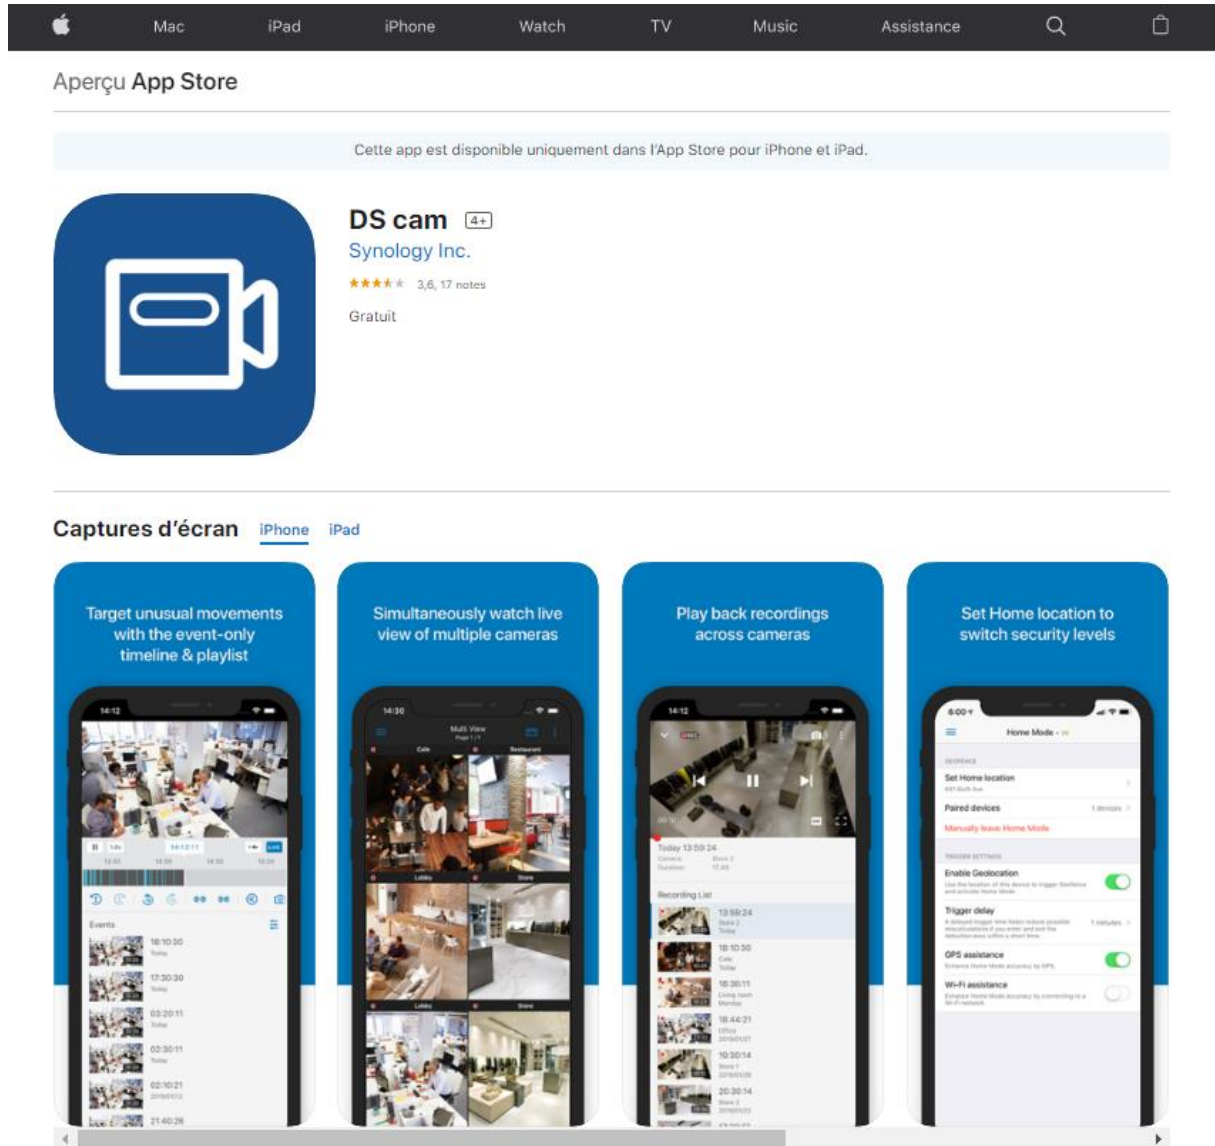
Mac iPad iPhone Watch TV Music Assistance

Aperçu App Store

Cette app est disponible uniquement dans l'App Store pour iPhone et iPad.

DS cam 4+

Synology Inc.

★★★★★ 3,6, 17 notes

Gratuit

Captures d'écran iPhone iPad

Target unusual movements with the event-only timeline & playlist

14:12

Events

18:10:30

17:30:30

03:20:11

02:30:11

02:10:21

21:40:26

Simultaneously watch live view of multiple cameras

14:30

Multi View

Cafe

Restaurant

Lobby

Store

Lobby

Store

Play back recordings across cameras

14:12

Today 13:59:24

Recording List

13:59:24

18:10:30

18:30:11

18:44:21

10:30:14

20:30:14

Set Home location to switch security levels

6:00

Home Mode

Set Home location

Paired devices

Manually leave Home Mode

Enable Geolocation

Trigger delay

GPS assistance

Wi-Fi assistance